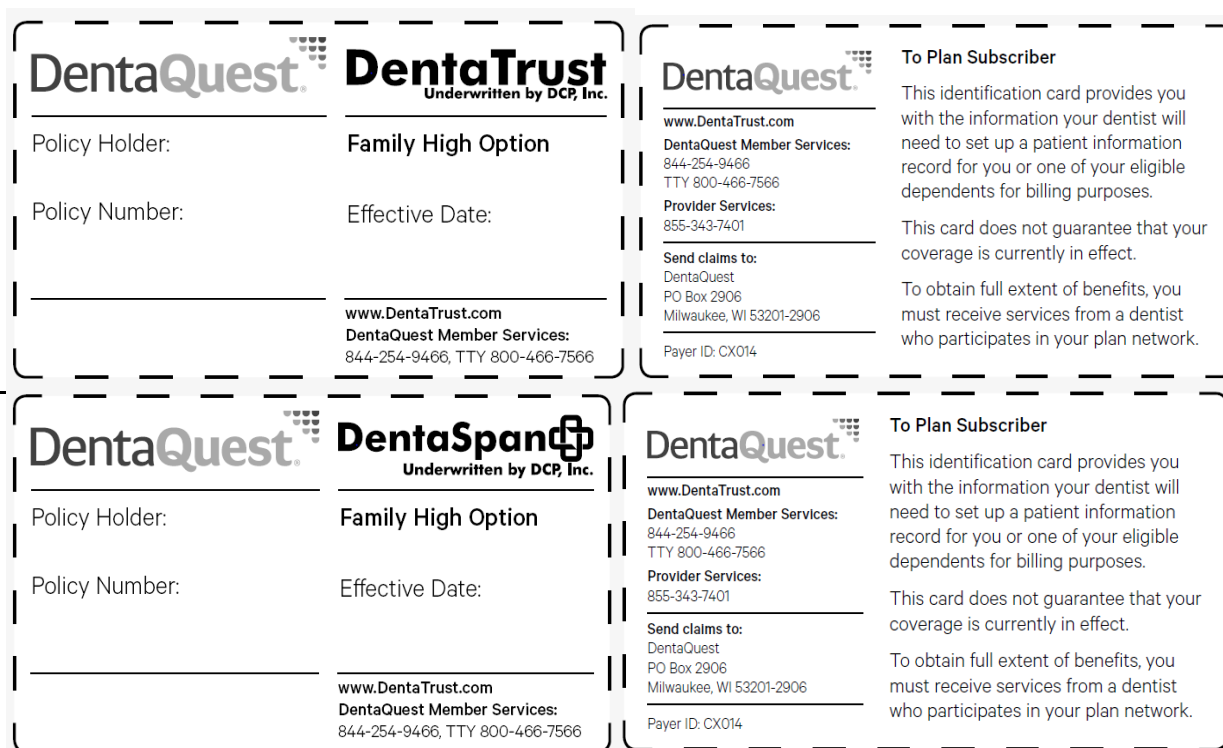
DentaQuest.

DentaTrust
Underwritten by DCP, Inc.

Policy Holder:

Family High Option

Policy Number:

Effective Date:

www.DentaTrust.com
DentaQuest Member Services:
844-254-9466, TTY 800-466-7566

DentaQuest.

www.DentaTrust.com
DentaQuest Member Services:
844-254-9466
TTY 800-466-7566
Provider Services:
855-343-7401

Send claims to:
DentaQuest
PO Box 2906
Milwaukee, WI 53201-2906

Payer ID: CX014

To Plan Subscriber

This identification card provides you with the information your dentist will need to set up a patient information record for you or one of your eligible dependents for billing purposes.

This card does not guarantee that your coverage is currently in effect.

To obtain full extent of benefits, you must receive services from a dentist who participates in your plan network.

DentaQuest.

DentaSpan
Underwritten by DCP, Inc.

Policy Holder:

Family High Option

Policy Number:

Effective Date:

www.DentaTrust.com
DentaQuest Member Services:
844-254-9466, TTY 800-466-7566

DentaQuest.

www.DentaTrust.com
DentaQuest Member Services:
844-254-9466
TTY 800-466-7566
Provider Services:
855-343-7401

Send claims to:
DentaQuest
PO Box 2906
Milwaukee, WI 53201-2906

Payer ID: CX014

To Plan Subscriber

This identification card provides you with the information your dentist will need to set up a patient information record for you or one of your eligible dependents for billing purposes.

This card does not guarantee that your coverage is currently in effect.

To obtain full extent of benefits, you must receive services from a dentist who participates in your plan network.